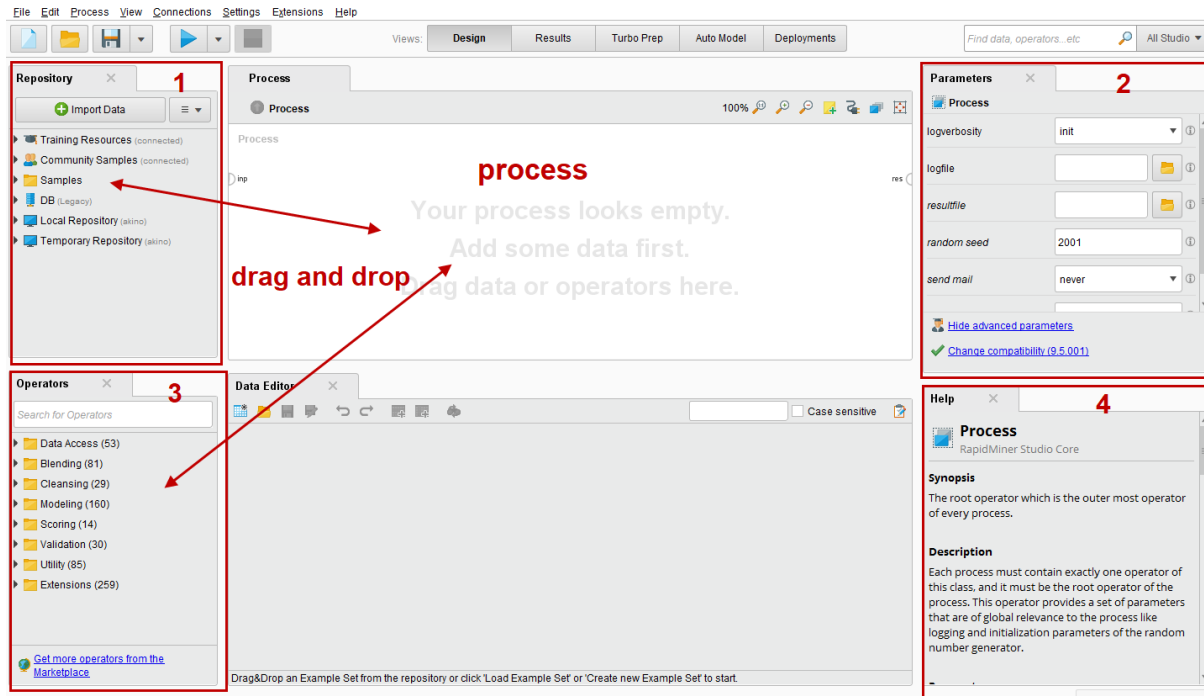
File Edit Process View Connections Settings Extensions Help

Views: Design Results Turbo Prep Auto Model Deployments

Find data, operators...etc

All Studio

Repository

1

Import Data

Training Resources (connected)
Community Samples (connected)
Samples
DB (Legacy)
Local Repository (akino)
Temporary Repository (akino)

Process

Process

100%

Process

inp

res

process

Your process looks empty.
Add some data first.
Drag data or operators here.

drag and drop

Parameters

2

Process

logverbosity init

logfile

resultfile

random seed 2001

send mail never

Hide advanced parameters

Change compatibility (9.5.001)

Operators

3

Search for Operators

Data Access (53)
Blending (81)
Cleansing (29)
Modeling (160)
Scoring (14)
Validation (30)
Utility (85)
Extensions (259)

Get more operators from the Marketplace

Data Editor

Case sensitive

Drag&Drop an Example Set from the repository or click 'Load Example Set' or 'Create new Example Set' to start.

Help

4

Process
RapidMiner Studio Core

Synopsis
The root operator which is the outer most operator of every process.

Description
Each process must contain exactly one operator of this class, and it must be the root operator of the process. This operator provides a set of parameters that are of global relevance to the process like logging and initialization parameters of the random number generator.